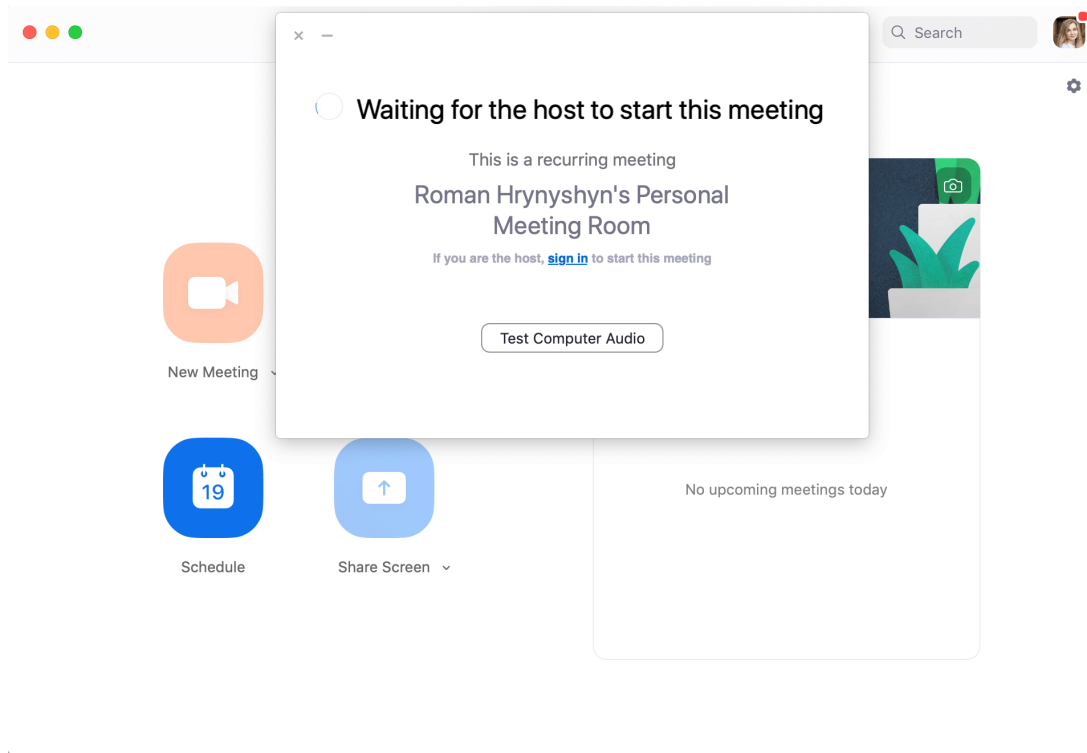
Search

Waiting for the host to start this meeting

This is a recurring meeting

Roman Hrynyshyn's Personal Meeting Room

If you are the host, sign in to start this meeting

Test Computer Audio

New Meeting

19

Schedule

Share Screen

No upcoming meetings today